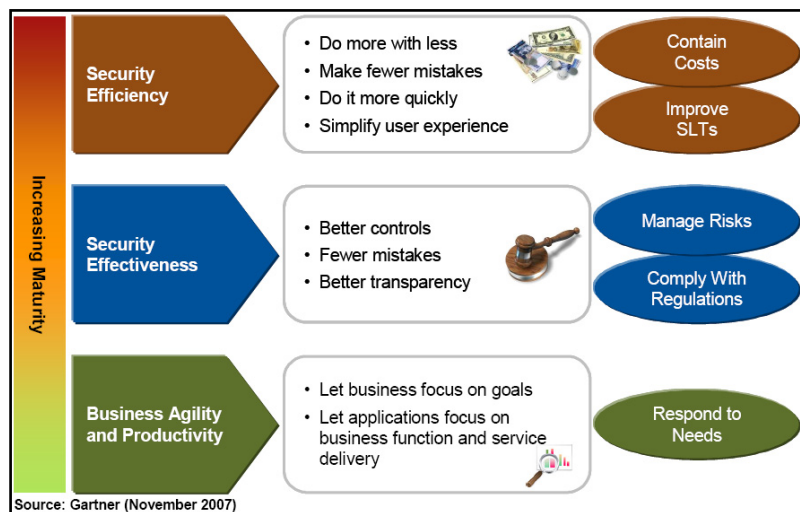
Increasing Maturity

Security Efficiency

- Do more with less
- Make fewer mistakes
- Do it more quickly
- Simplify user experience

Contain Costs

Improve SLTs

Security Effectiveness

- Better controls
- Fewer mistakes
- Better transparency

Manage Risks

Comply With Regulations

Business Agility and Productivity

- Let business focus on goals
- Let applications focus on business function and service delivery

Respond to Needs

Source: Gartner (November 2007)